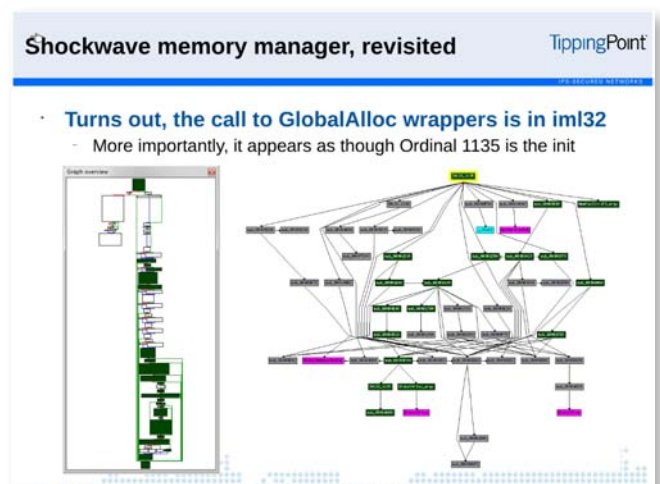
Shockwave memory manager, revisited

TippingPoint

IPS-SECURED NETWORKS

Turns out, the call to GlobalAlloc wrappers is in iml32

More importantly, it appears as though Ordinal 1135 is the init

Graph overview